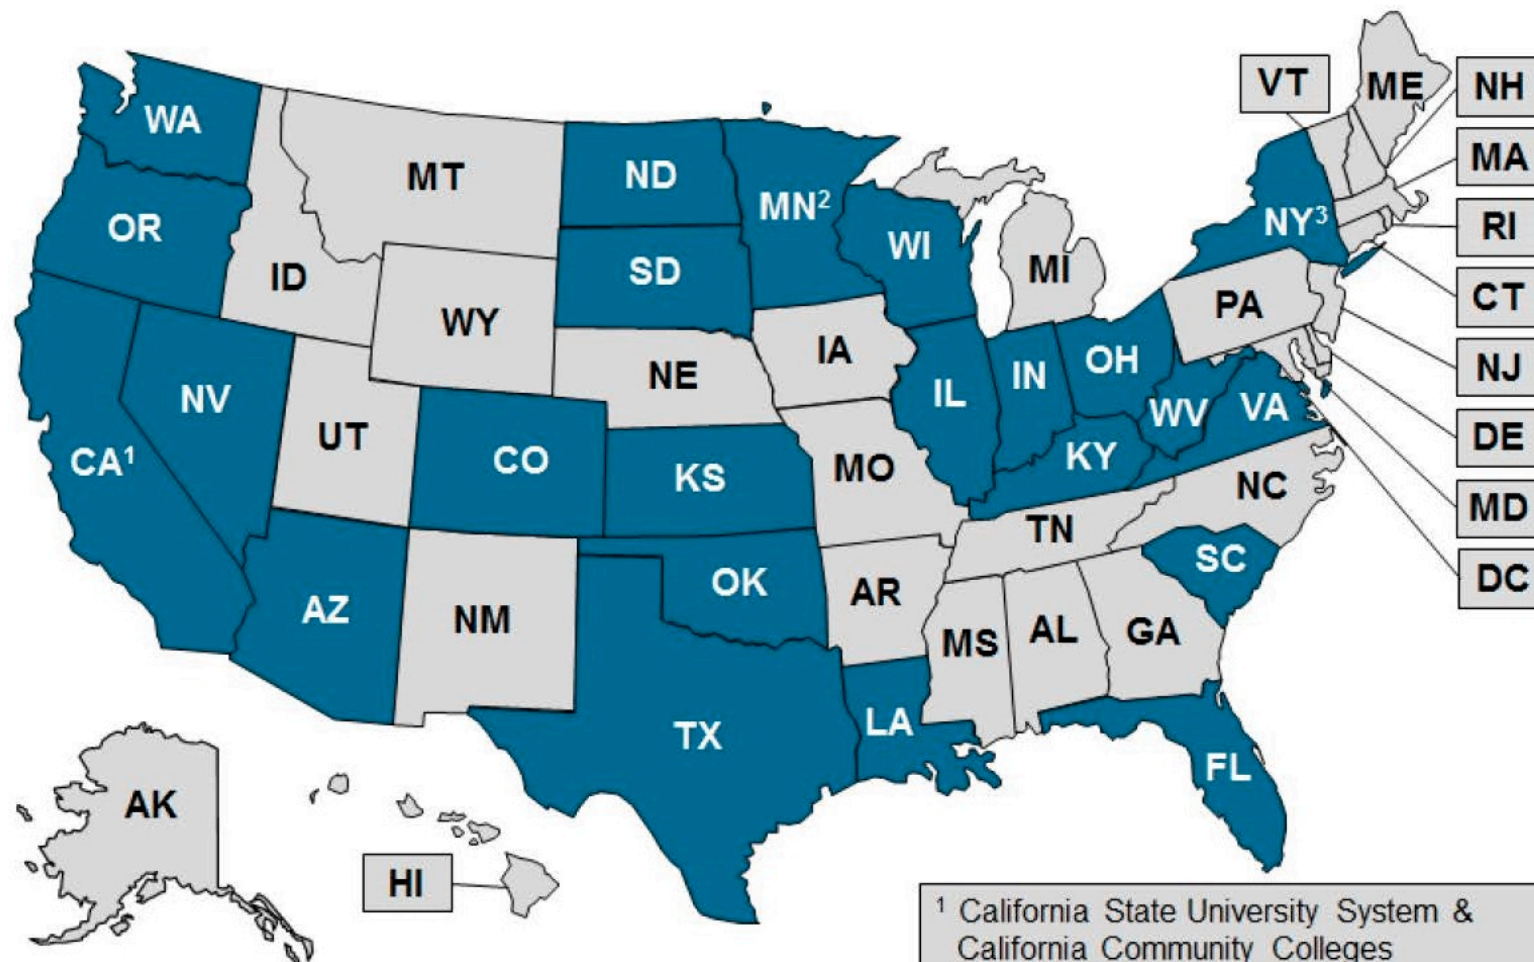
VT
ME
NH
MA
RI
CT
NJ
DE
MD
DC
WA
MT
ND
$MN^2$
OR
ID
WY
SD
WI
MI
$NY^3$
PA
NE
IA
IL
IN
OH
NV
UT
CO
KS
MO
WV
VA
$CA^1$
KY
NC
TN
OK
AR
SC
AZ
NM
MS
AL
GA
TX
LA
FL
AK
HI
$^1$ California State University System & California Community Colleges